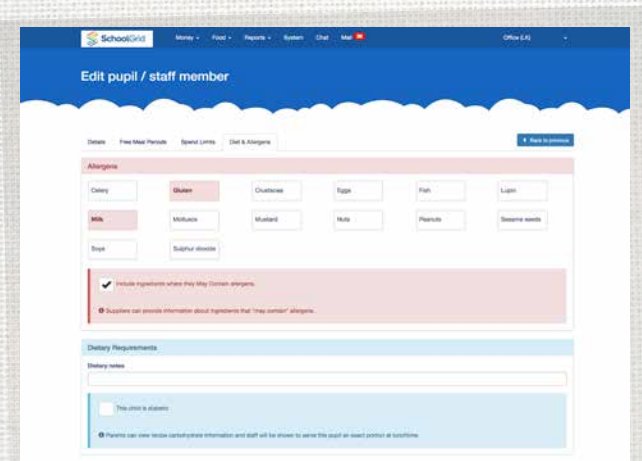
SchoolGrid Money ▾ Food ▾ Reports ▾ System Chat Mail

Office (LK) ▾

Edit pupil / staff member

Details Free Meal Periods Spend Limits Diet & Allergens

Back to previous

Allergens

Celery Gluten Crustacea Eggs Fish Lupin

Milk Molluscs Mustard Nuts Peanuts Sesame seeds

Soya Sulphur dioxide

Include ingredients where they May Contain allergens.

Suppliers can provide information about ingredients that "may contain" allergens.

Dietary Requirements

Dietary notes

This child is diabetic

Parents can view recipe carbohydrate information and staff will be shown to serve this pupil an exact portion at lunchtime.